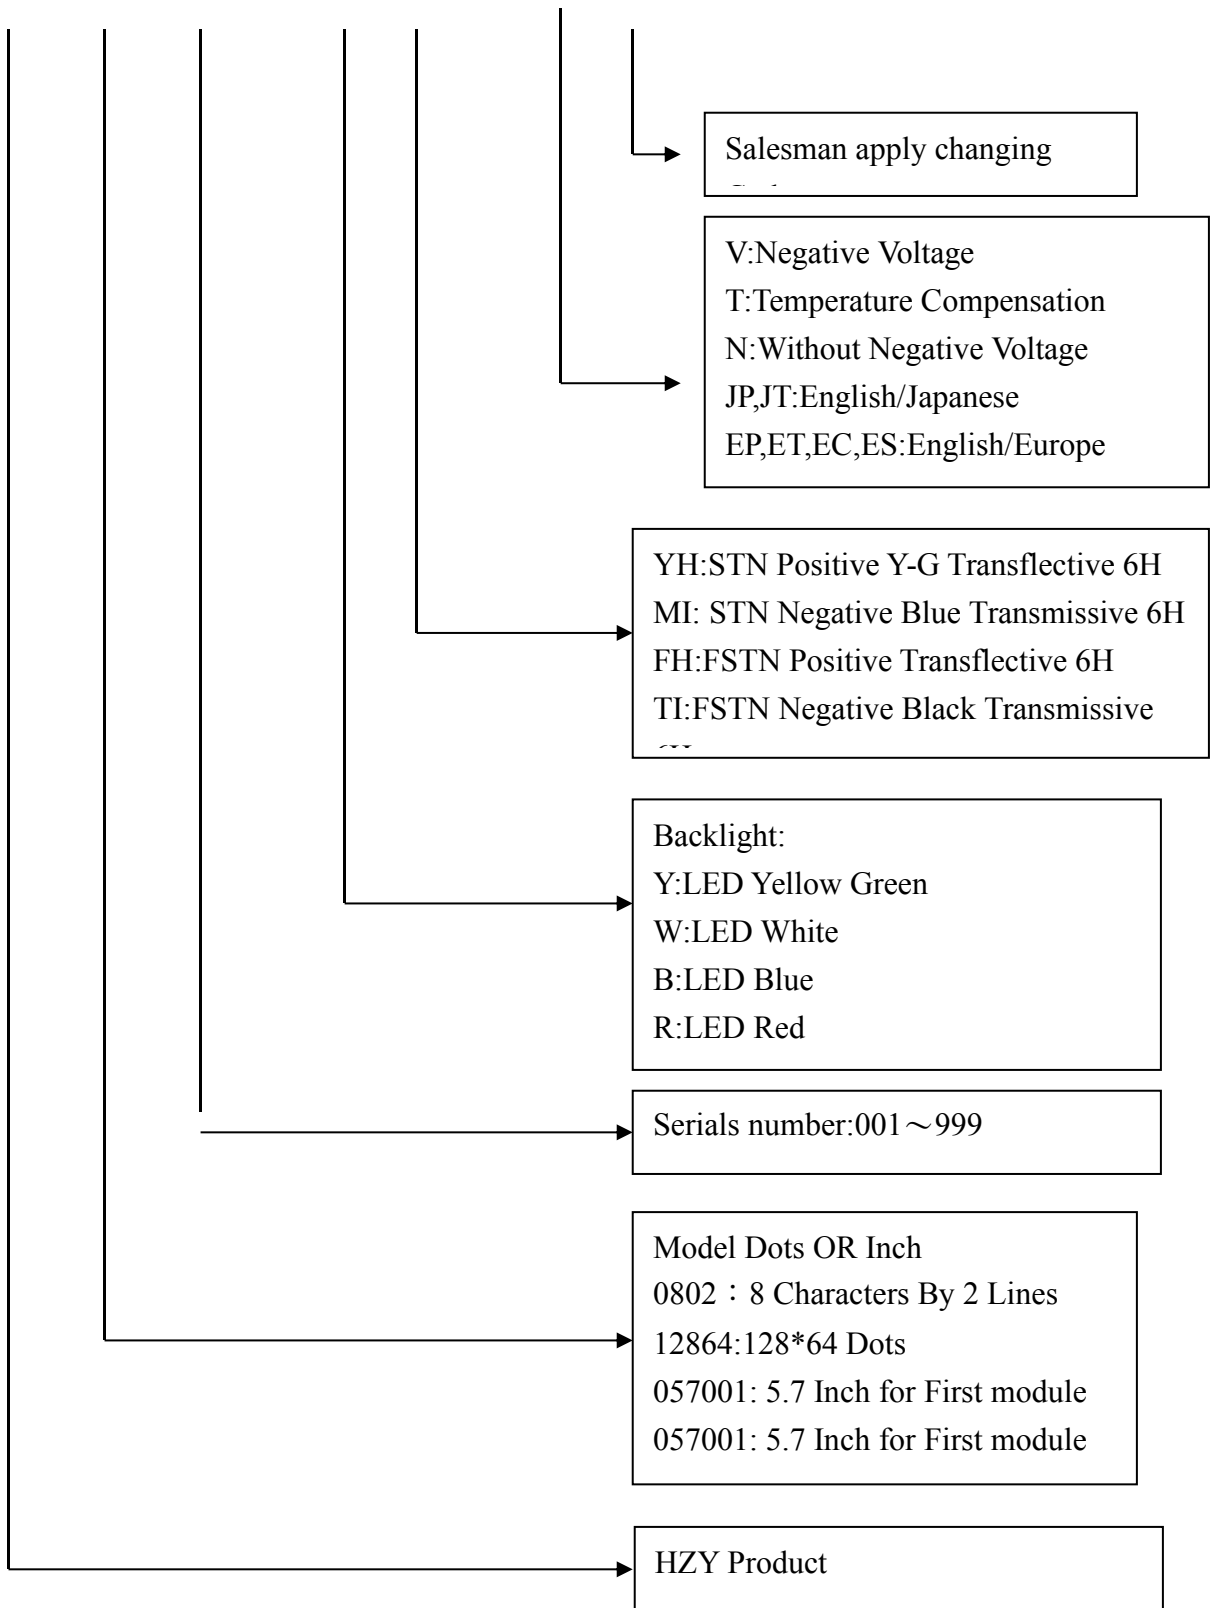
Salesman apply changing
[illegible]

V:Negative Voltage
T:Temperature Compensation
N:Without Negative Voltage
JP,JT:English/Japanese
EP,ET,EC,ES:English/Europe

YH:STN Positive Y-G Transflective 6H
MI: STN Negative Blue Transmissive 6H
FH:FSTN Positive Transflective 6H
TI:FSTN Negative Black Transmissive
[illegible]

Backlight:
Y:LED Yellow Green
W:LED White
B:LED Blue
R:LED Red

Serials number:001～999

Model Dots OR Inch
0802：8 Characters By 2 Lines
12864:128*64 Dots
057001: 5.7 Inch for First module
057001: 5.7 Inch for First module

HZY Product